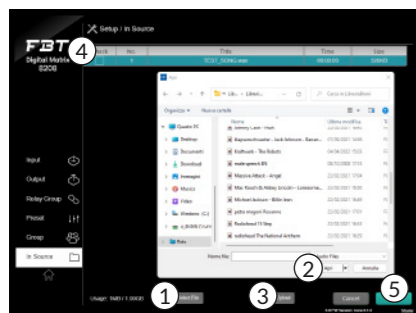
Setup | In Source

FBT
Digital Matrix
8208

4

Track | No. | Title | Time | Size

1 | TEST_SONG.wav | 00:00:03 | 528KB

Input
Output
Relay Group
Preset
Group
In Source

Apri

Organizza ▾ Nuova cartella

Cerca in Libreria

Questo PC
Desktop
Documenti
Download
Immagini
Musica
Video
Windows (C:)
Rete

Jimmy Lam - Heat
Bojnacrmisaster - Jack Johnson - Banan...
Kraftwerk - The Robots
Massive Attack - Angel
Mac Roach & Abbey Lincoln - Lonesome...
Michael Jackson - Billie Jean
Radiohead 15 Step
radiohead The National Anthem

Nome file:

Audio Files

Apri | Annulla

2

Usage: 1MB / 1.00GB

1 Select File

3 Upload

Cancel

5 Save